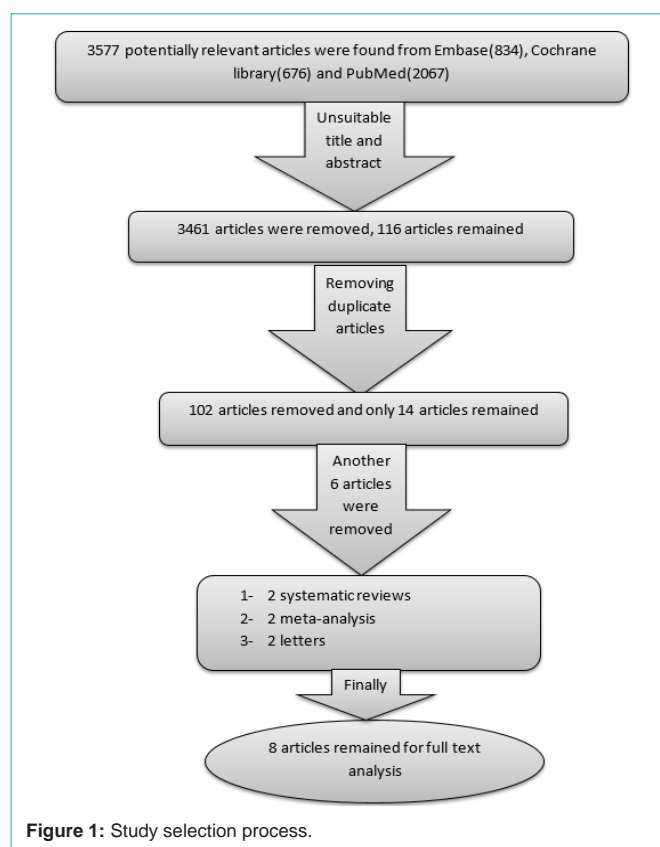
3577 potentially relevant articles were found from Embase(834), Cochrane library(676) and PubMed(2067)

Unsuitable title and abstract

3461 articles were removed, 116 articles remained

Removing duplicate articles

102 articles removed and only 14 articles remained

Another 6 articles were removed

1- 2 systematic reviews
2- 2 meta-analysis
3- 2 letters

Finally

8 articles remained for full text analysis

**Figure 1:** Study selection process.